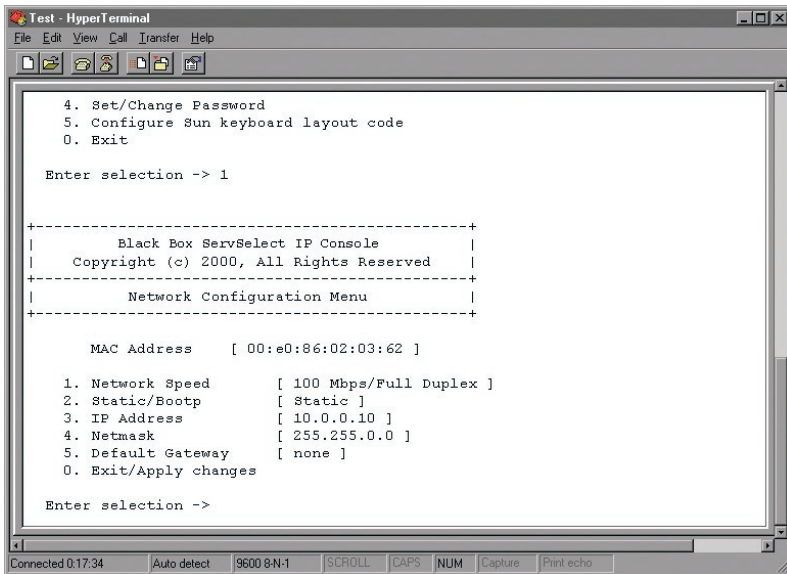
Test - HyperTerminal
File Edit View Call Transfer Help

4. Set/Change Password
5. Configure Sun keyboard layout code
0. Exit

Enter selection -> 1

+---------------------------------------------+
| Black Box ServSelect IP Console |
| Copyright (c) 2000, All Rights Reserved |
+---------------------------------------------+
| Network Configuration Menu |
+---------------------------------------------+

MAC Address [ 00:e0:86:02:03:62 ]

1. Network Speed [ 100 Mbps/Full Duplex ]
2. Static/Bootp [ Static ]
3. IP Address [ 10.0.0.10 ]
4. Netmask [ 255.255.0.0 ]
5. Default Gateway [ none ]
0. Exit/Apply changes

Enter selection ->

Connected 0:17:34 Auto detect 9600 8-N-1 SCROLL CAPS NUM Capture Print echo